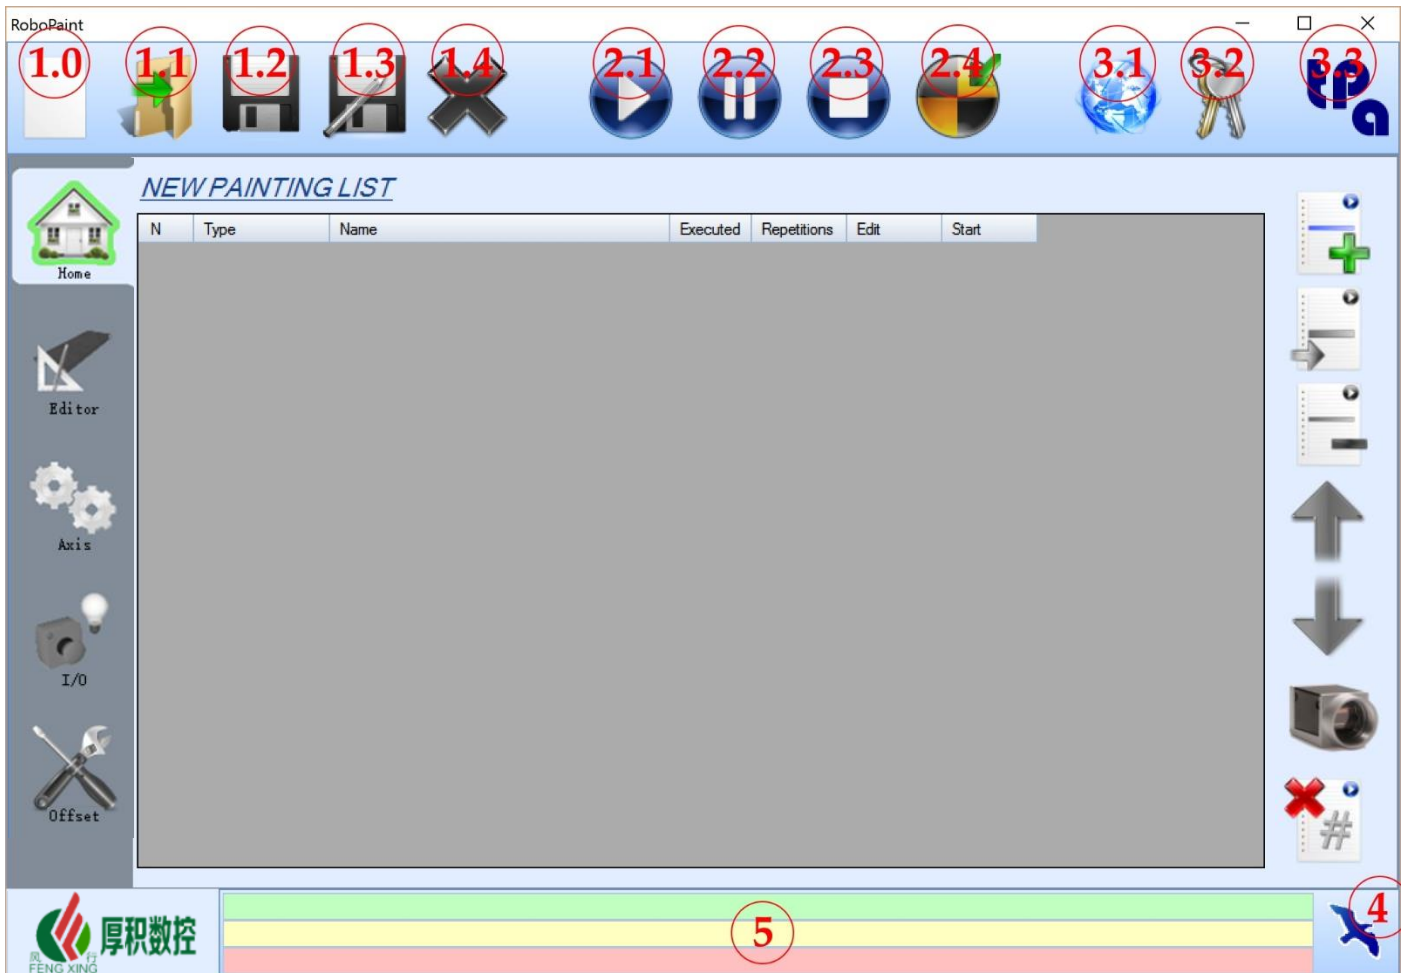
RoboPaint

1.0 1.1 1.2 1.3 1.4 2.1 2.2 2.3 2.4 3.1 3.2 3.3

NEW PAINTING LIST

| N | Type | Name | Executed | Repetitions | Edit | Start |
|---|---|---|---|---|---|---|

Home

Editor

Axis

I/O

Offset

厚积数控
凤 行
FENG XING

5

4